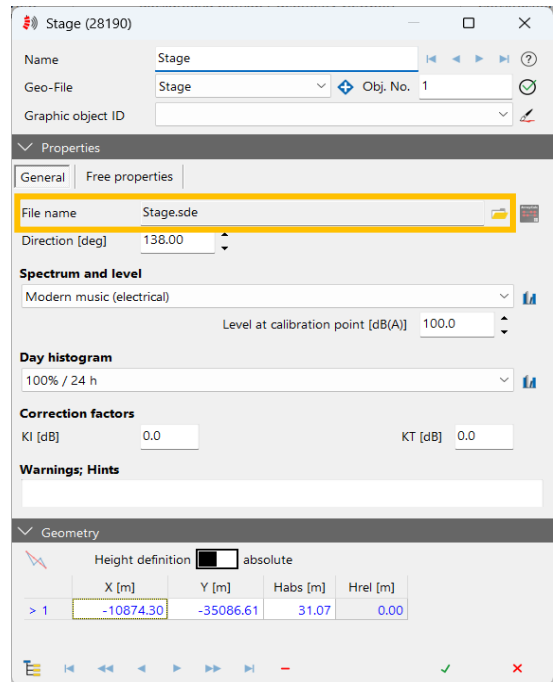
Stage (28190)

Name Stage
Geo-File Stage
Obj. No. 1
Graphic object ID

Properties

General Free properties

File name Stage.sde
Direction [deg] 138.00

Spectrum and level
Modern music (electrical)
Level at calibration point [dB(A)] 100.0

Day histogram
100% / 24 h

Correction factors
KI [dB] 0.0
KT [dB] 0.0

Warnings; Hints

Geometry

Height definition absolute

| | X [m] | Y [m] | Habs [m] | Hrel [m] |
|---|---|---|---|---|
| > 1 | -10874.30 | -35086.61 | 31.07 | 0.00 |